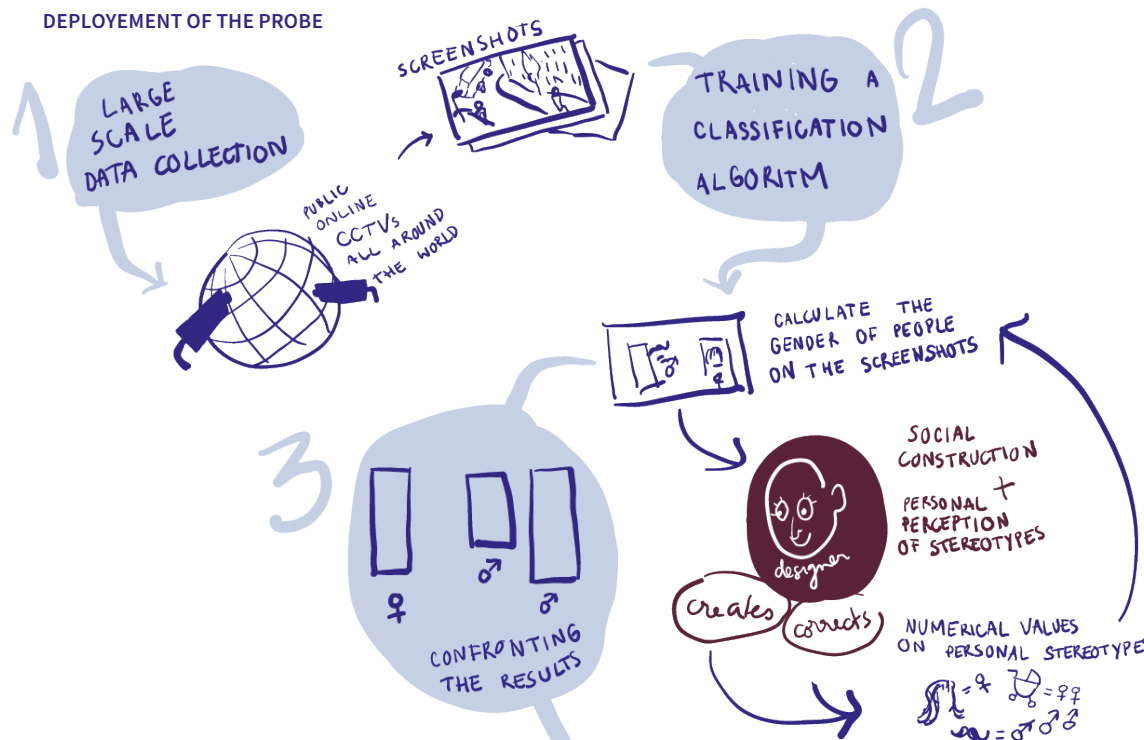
DEPLOYEMENT OF THE PROBE

1

LARGE SCALE DATA COLLECTION

PUBLIC ONLINE CCTVs ALL AROUND THE WORLD

SCREENSHOTS

2

TRAINING A CLASSIFICATION ALGORITM

CALCULATE THE GENDER OF PEOPLE ON THE SCREENSHOTS

♂

3

♀ ♂ ♂

CONFRONTING THE RESULTS

SOCIAL CONSTRUCTION + PERSONAL PERCEPTION OF STEREOTYPES

designer

creates

corrects

NUMERICAL VALUES ON PERSONAL STEREOTYPE

= ♀ = ♀♀

= ♂♂♂